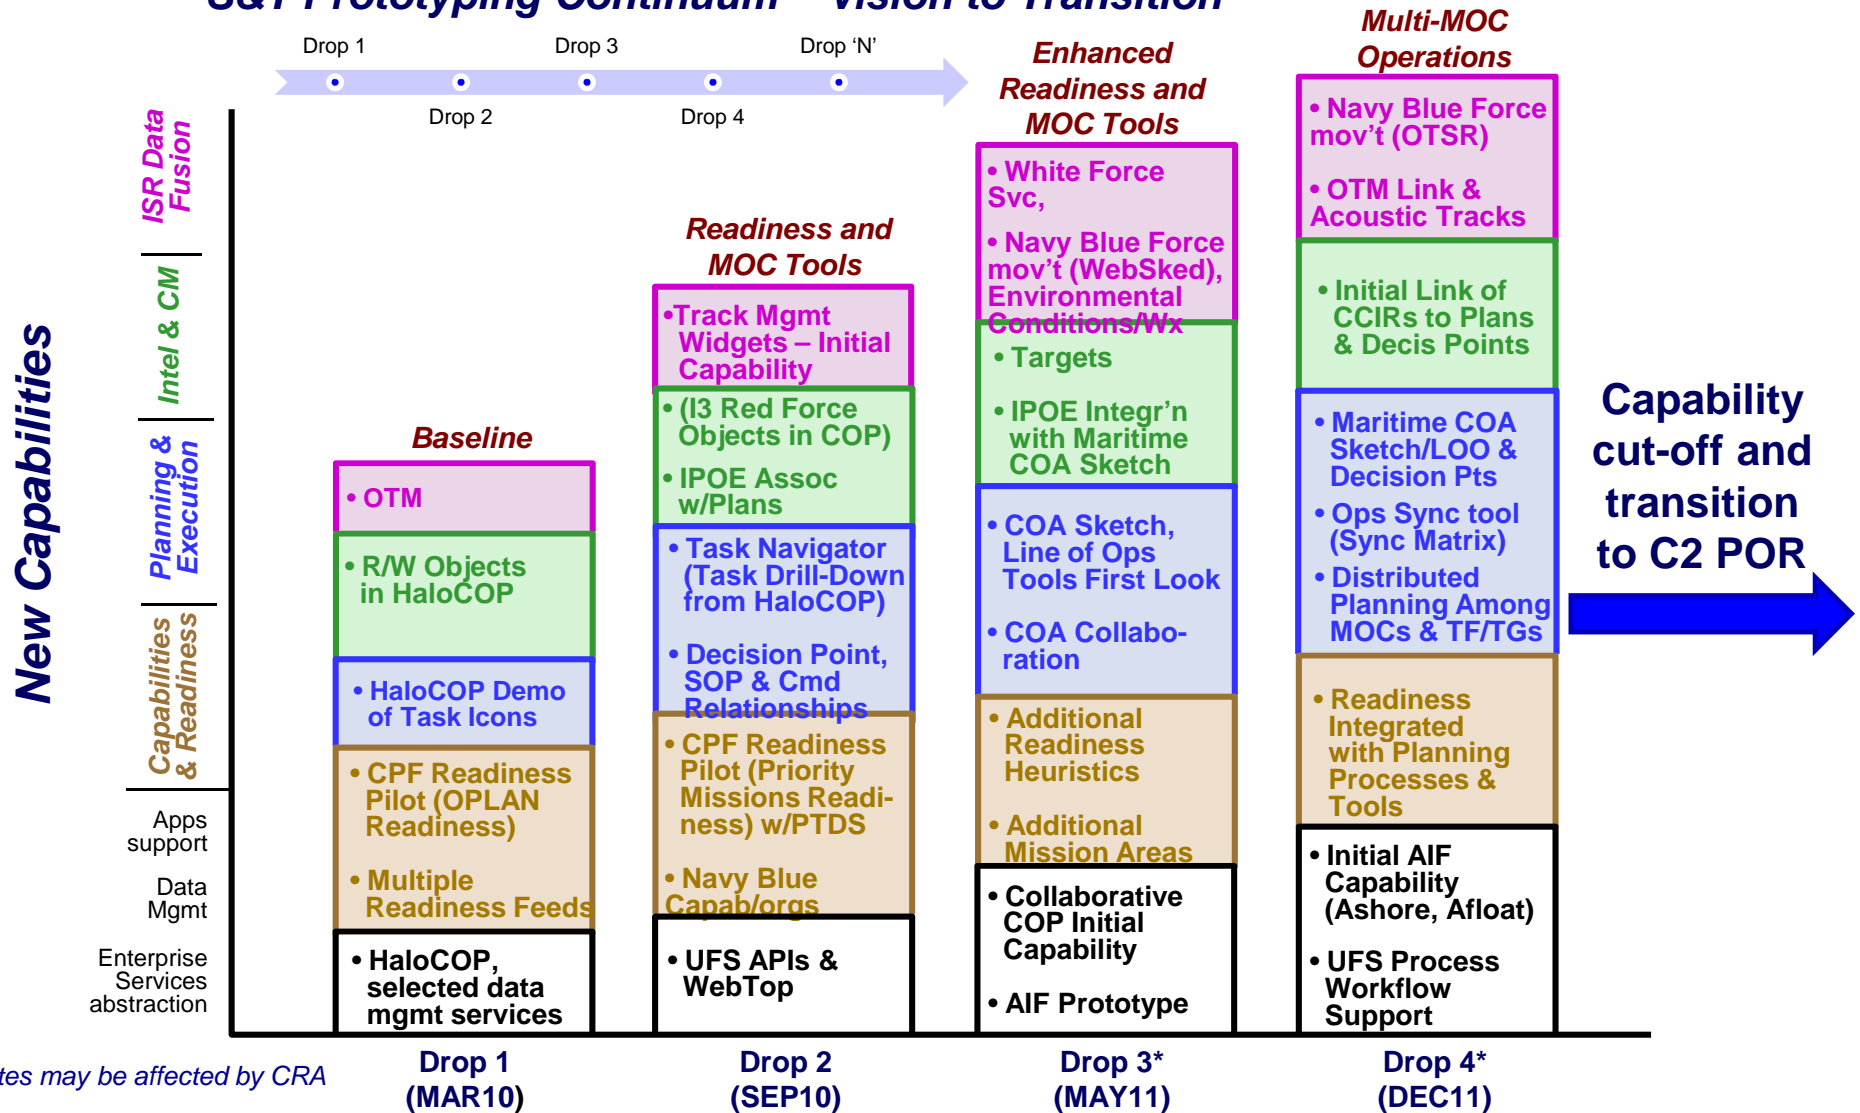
S&T Prototyping Continuum – Vision to Transition

Drop 1
Drop 3
Drop 'N'
Drop 2
Drop 4

New Capabilities

ISR Data Fusion
Intel & CM
Planning & Execution
Capabilities & Readiness
Apps support
Data Mgmt
Enterprise Services abstraction

Baseline
• OTM
• R/W Objects in HaloCOP
• HaloCOP Demo of Task Icons
• CPF Readiness Pilot (OPLAN Readiness)
• Multiple Readiness Feeds
• HaloCOP, selected data mgmt services

Readiness and MOC Tools
•Track Mgmt Widgets – Initial Capability
• (I3 Red Force Objects in COP)
• IPOE Assoc w/Plans
• Task Navigator (Task Drill-Down from HaloCOP)
• Decision Point, SOP & Cmd Relationships
• CPF Readiness Pilot (Priority Missions Readiness) w/PTDS
• Navy Blue Capab/orgs
• UFS APIs & WebTop

Enhanced Readiness and MOC Tools
• White Force Svc,
• Navy Blue Force mov't (WebSked), Environmental Conditions/Wx
• Targets
• IPOE Integr'n with Maritime COA Sketch
• COA Sketch, Line of Ops Tools First Look
• COA Collaboration
• Additional Readiness Heuristics
• Additional Mission Areas
• Collaborative COP Initial Capability
• AIF Prototype

Multi-MOC Operations
• Navy Blue Force mov't (OTSR)
• OTM Link & Acoustic Tracks
• Initial Link of CCIRs to Plans & Decis Points
• Maritime COA Sketch/LOO & Decision Pts
• Ops Sync tool (Sync Matrix)
• Distributed Planning Among MOCs & TF/TGs
• Readiness Integrated with Planning Processes & Tools
• Initial AIF Capability (Ashore, Afloat)
• UFS Process Workflow Support

Capability cut-off and transition to C2 POR

tes may be affected by CRA
Drop 1 (MAR10)
Drop 2 (SEP10)
Drop 3* (MAY11)
Drop 4* (DEC11)